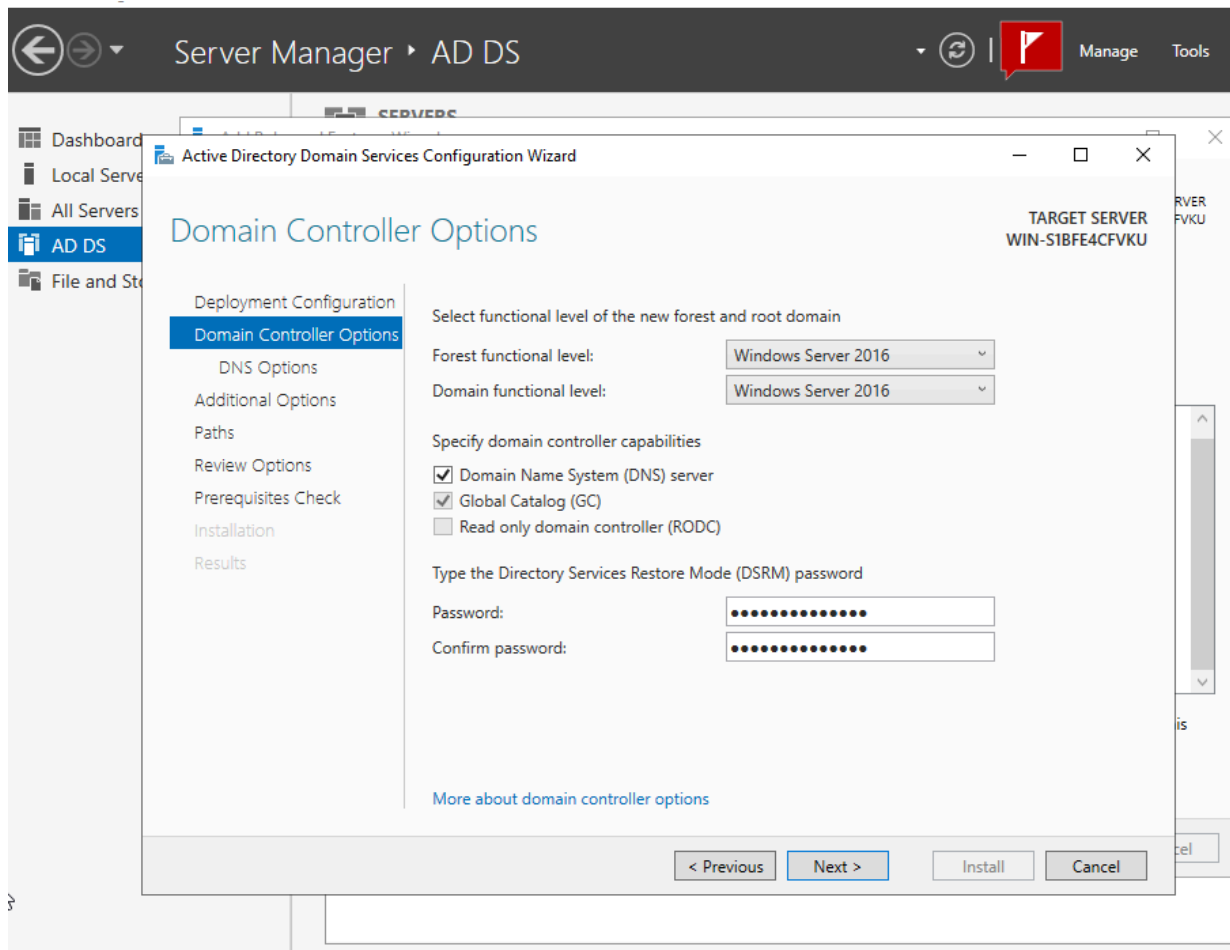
Server Manager • AD DS

Manage Tools

Dashboard
Local Serve
All Servers
AD DS
File and St

SERVERS

RVER
FVKU

is

cel

Active Directory Domain Services Configuration Wizard

Domain Controller Options

TARGET SERVER
WIN-S1BFE4CFVKU

Deployment Configuration
Domain Controller Options
DNS Options
Additional Options
Paths
Review Options
Prerequisites Check
Installation
Results

Select functional level of the new forest and root domain

Forest functional level: Windows Server 2016
Domain functional level: Windows Server 2016

Specify domain controller capabilities

Domain Name System (DNS) server
Global Catalog (GC)
Read only domain controller (RODC)

Type the Directory Services Restore Mode (DSRM) password

Password: ••••••••••••••
Confirm password: ••••••••••••••

More about domain controller options

< Previous Next > Install Cancel